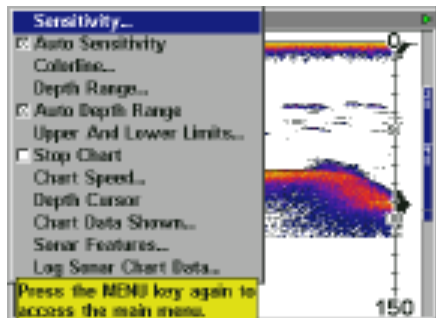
Sensitivity...
☒ Auto Sensitivity
Colorline...
Depth Range...
☒ Auto Depth Range
Upper And Lower Limits...
☐ Stop Chart
Chart Speed...
Depth Cursor
Chart Data Shown...
Sonar Features...
Log Sonar Chart Data...

Press the MENU key again to access the main menu.

0
50
100
150